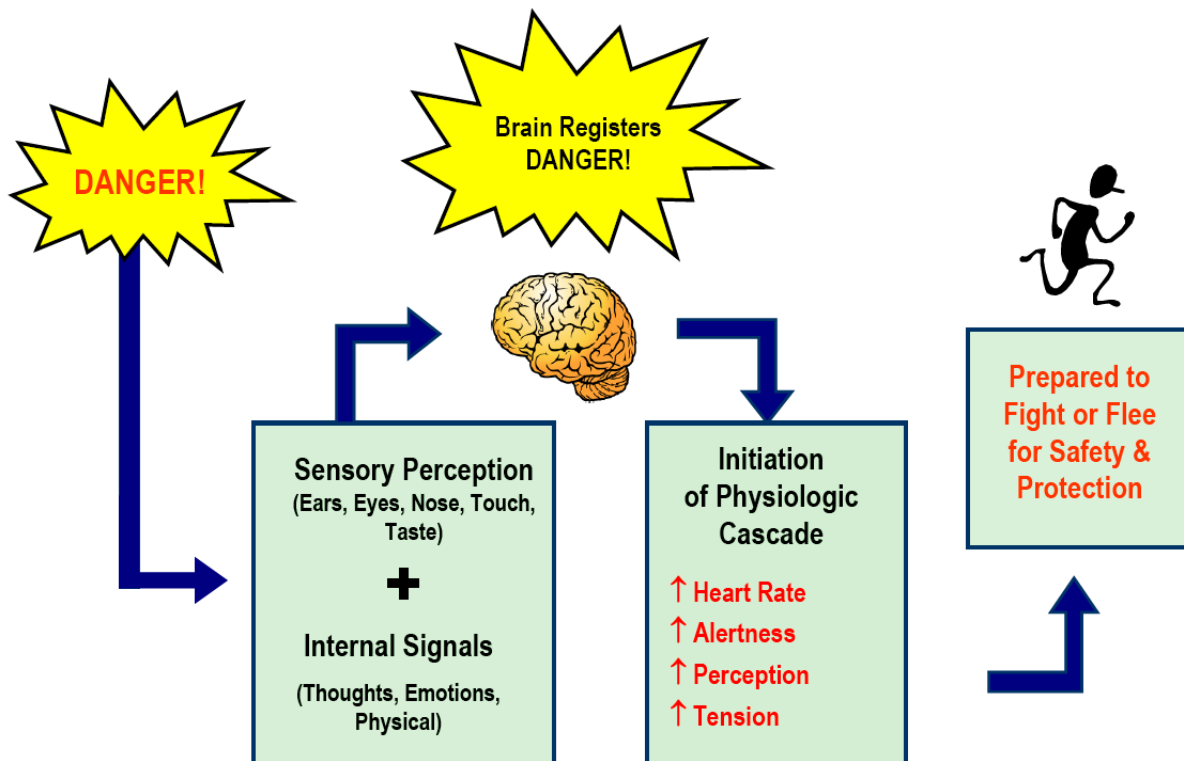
DANGER!

Brain Registers DANGER!

Sensory Perception
(Ears, Eyes, Nose, Touch, Taste)

+

Internal Signals
(Thoughts, Emotions, Physical)

Initiation of Physiologic Cascade

↑ Heart Rate
↑ Alertness
↑ Perception
↑ Tension

Prepared to Fight or Flee for Safety & Protection